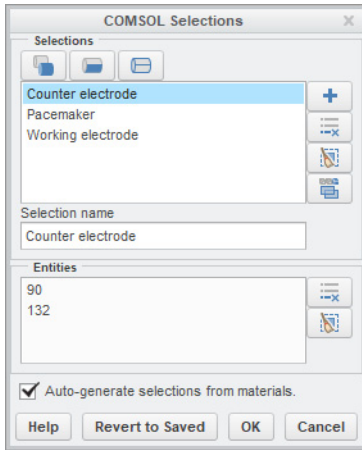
COMSOL Selections

Selections

Counter electrode
Pacemaker
Working electrode

Selection name

Counter electrode

Entities

90
132

Auto-generate selections from materials.

Help
Revert to Saved
OK
Cancel